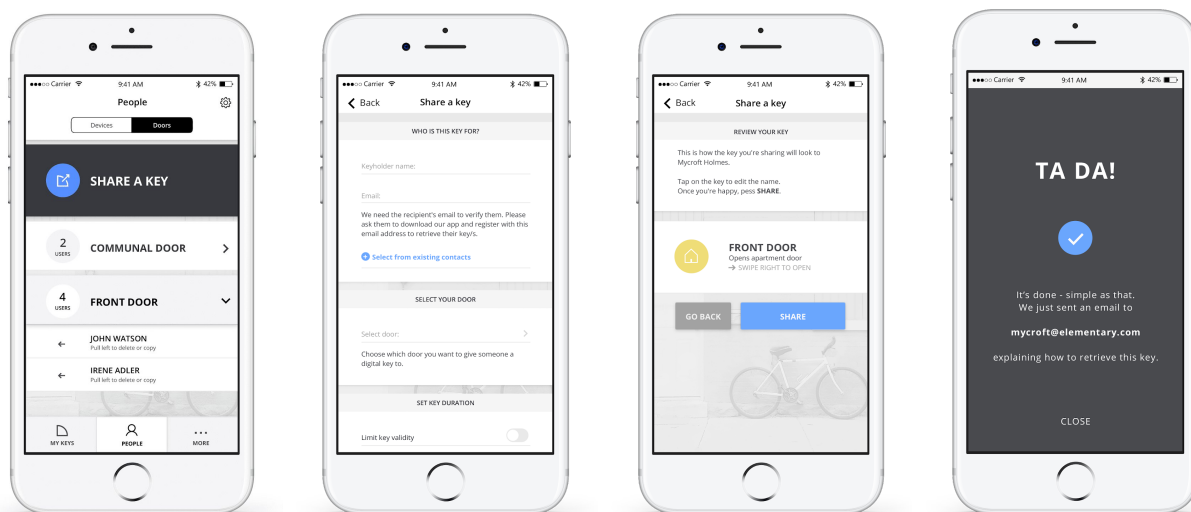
●●●○○ Carrier 9:41 AM 42%

People

Devices Doors

SHARE A KEY

2 USERS COMMUNAL DOOR

4 USERS FRONT DOOR

JOHN WATSON
Pull left to delete or copy

IRENE ADLER
Pull left to delete or copy

MY KEYS PEOPLE MORE

●●●○○ Carrier 9:41 AM 42%

Back Share a key

WHO IS THIS KEY FOR?

Keyholder name:

Email:

We need the recipient's email to verify them. Please ask them to download our app and register with this email address to retrieve their key/s.

Select from existing contacts

SELECT YOUR DOOR

Select door:

Choose which door you want to give someone a digital key to.

SET KEY DURATION

Limit key validity

●●●○○ Carrier 9:41 AM 42%

Back Share a key

REVIEW YOUR KEY

This is how the key you're sharing will look to Mycroft Holmes.

Tap on the key to edit the name. Once you're happy, pess SHARE.

FRONT DOOR
Opens apartment door
SWIPE RIGHT TO OPEN

GO BACK SHARE

●●●○○ Carrier 9:41 AM 42%

TA DA!

It's done - simple as that. We just sent an email to

mycroft@elementary.com

explaining how to retrieve this key.

CLOSE